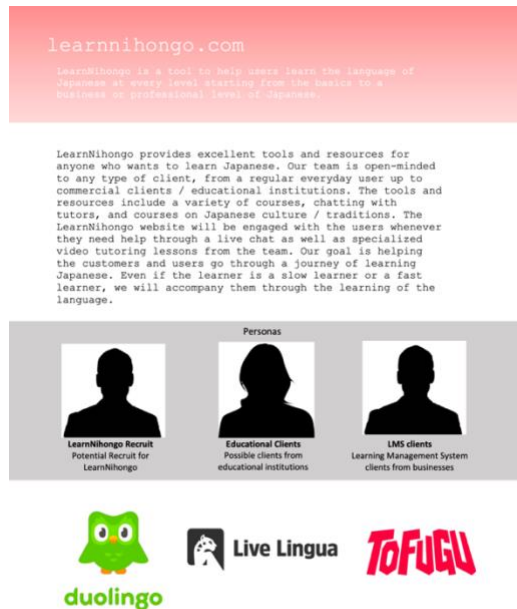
learnnihongo.com

LearnNihongo is a tool to help users learn the language of Japanese at every level starting from the basics to a business or professional level of Japanese.

LearnNihongo provides excellent tools and resources for anyone who wants to learn Japanese. Our team is open-minded to any type of client, from a regular everyday user up to commercial clients / educational institutions. The tools and resources include a variety of courses, chatting with tutors, and courses on Japanese culture / traditions. The LearnNihongo website will be engaged with the users whenever they need help through a live chat as well as specialized video tutoring lessons from the team. Our goal is helping the customers and users go through a journey of learning Japanese. Even if the learner is a slow learner or a fast learner, we will accompany them through the learning of the language.

Personas

LearnNihongo Recruit
Potential Recruit for LearnNihongo

Educational Clients
Possible clients from educational institutions

LMS clients
Learning Management System clients from businesses

duolingo

Live Lingua

TOFUGU